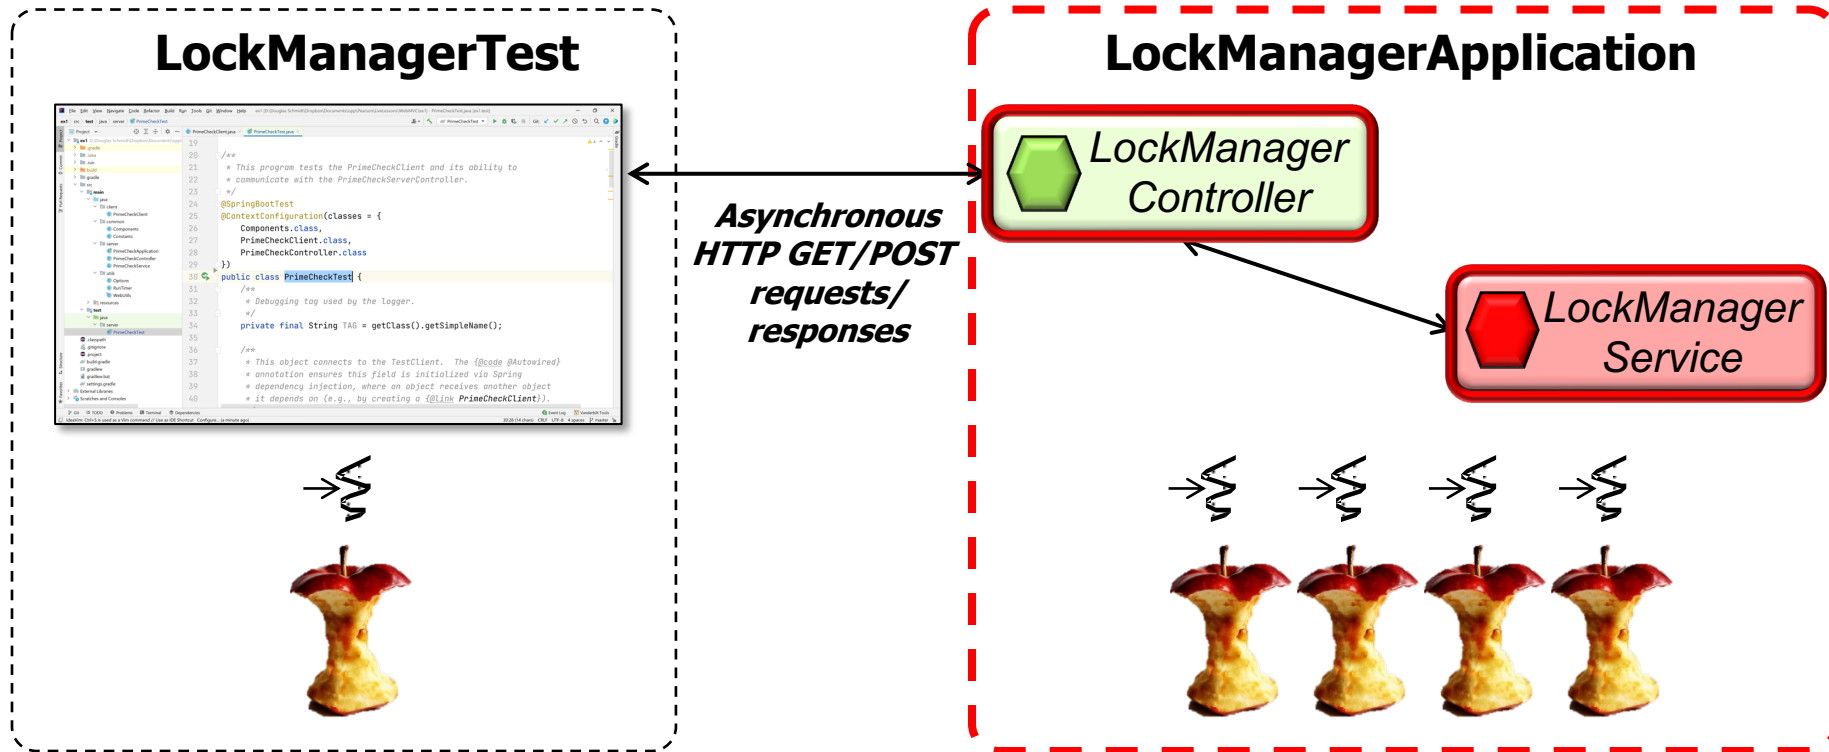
LockManagerTest

19
20 /**
21 * This program tests the PrimeCheckClient and its ability to
22 * communicate with the PrimeCheckServerController.
23 */
24 @SpringBootTest
25 @ContextConfiguration(classes = {
26 Components.class,
27 PrimeCheckClient.class,
28 PrimeCheckController.class
29 })
30 public class PrimeCheckTest {
31 /**
32 * Debugging tag used by the logger.
33 */
34 private final String TAG = getClass().getSimpleName();
35
36 /**
37 * This object connects to the TestClient. The {@code @Autowired}
38 * annotation ensures this field is initialized via Spring
39 * dependency injection, where an object receives another object
40 * it depends on (e.g., by creating a {@link PrimeCheckClient}).

Asynchronous HTTP GET/POST requests/ responses

LockManagerApplication

LockManager Controller

LockManager Service